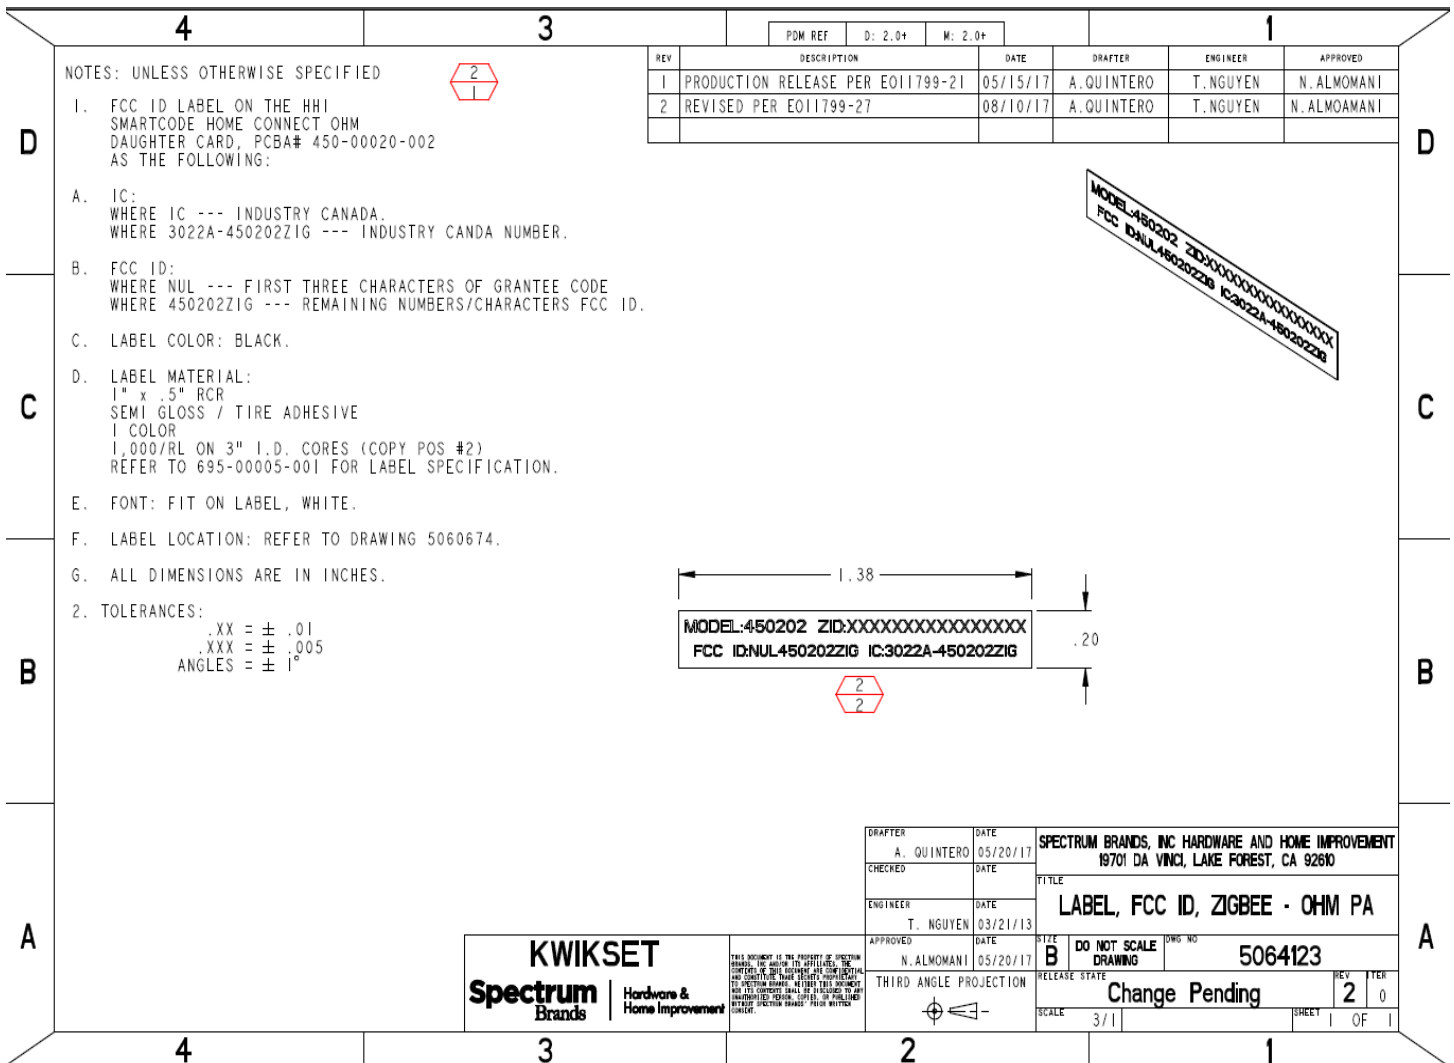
4 3 1

PDM REF | D: 2.0+ | M: 2.0+

| REV | DESCRIPTION | DATE | DRAFTER | ENGINEER | APPROVED |
|---|---|---|---|---|---|
| 1 | PRODUCTION RELEASE PER EO11799-21 | 05/15/17 | A.QUINTERO | T.NGUYEN | N.ALMOMANI |
| 2 | REVISED PER EO11799-27 | 08/10/17 | A.QUINTERO | T.NGUYEN | N.ALMOAMANI |

D

NOTES: UNLESS OTHERWISE SPECIFIED

2
1

1. FCC ID LABEL ON THE HHI SMARTCODE HOME CONNECT OHM DAUGHTER CARD, PCBA# 450-00020-002 AS THE FOLLOWING:

A. IC:
WHERE IC --- INDUSTRY CANADA.
WHERE 3022A-450202ZIG --- INDUSTRY CANDA NUMBER.

B. FCC ID:
WHERE NUL --- FIRST THREE CHARACTERS OF GRANTEE CODE
WHERE 450202ZIG --- REMAINING NUMBERS/CHARACTERS FCC ID.

C. LABEL COLOR: BLACK.

D. LABEL MATERIAL:
1" x .5" RCR
SEMI GLOSS / TIRE ADHESIVE
1 COLOR
1,000/RL ON 3" I.D. CORES (COPY POS #2)
REFER TO 695-00005-001 FOR LABEL SPECIFICATION.

E. FONT: FIT ON LABEL, WHITE.

F. LABEL LOCATION: REFER TO DRAWING 5060674.

G. ALL DIMENSIONS ARE IN INCHES.

2. TOLERANCES:
$.XX = \pm .01$
$.XXX = \pm .005$
$ANGLES = \pm 1°$

MODEL:450202 ZID:XXXXXXXXXXXXXXXX
FCC ID:NUL450202ZIG IC:3022A-450202ZIG

C

1.38

MODEL:450202 ZID:XXXXXXXXXXXXXXXX
FCC ID:NUL450202ZIG IC:3022A-450202ZIG

.20

2
2

B

DRAFTER A. QUINTERO DATE 05/20/17
CHECKED DATE
ENGINEER T. NGUYEN DATE 03/21/13
APPROVED N.ALMOMANI DATE 05/20/17

SPECTRUM BRANDS, INC HARDWARE AND HOME IMPROVEMENT
19701 DA VINCI, LAKE FOREST, CA 92610

TITLE
LABEL, FCC ID, ZIGBEE - OHM PA

A

KWIKSET
Spectrum Brands | Hardware & Home Improvement

THIS DOCUMENT IS THE PROPERTY OF SPECTRUM BRANDS, INC AND/OR ITS AFFILIATES. THE CONTENTS OF THIS DOCUMENT ARE CONFIDENTIAL AND CONSTITUTE TRADE SECRETS PROPRIETARY TO SPECTRUM BRANDS. NEITHER THIS DOCUMENT NOR ITS CONTENTS SHALL BE DISCLOSED TO ANY UNAUTHORIZED PERSON, COPIED, OR PUBLISHED WITHOUT SPECTRUM BRANDS' PRIOR WRITTEN CONSENT.

THIRD ANGLE PROJECTION

SIZE B | DO NOT SCALE DRAWING | DWG NO 5064123
RELEASE STATE Change Pending | REV 2 | ITER 0
SCALE 3/1 | SHEET 1 OF 1

4 3 2 1